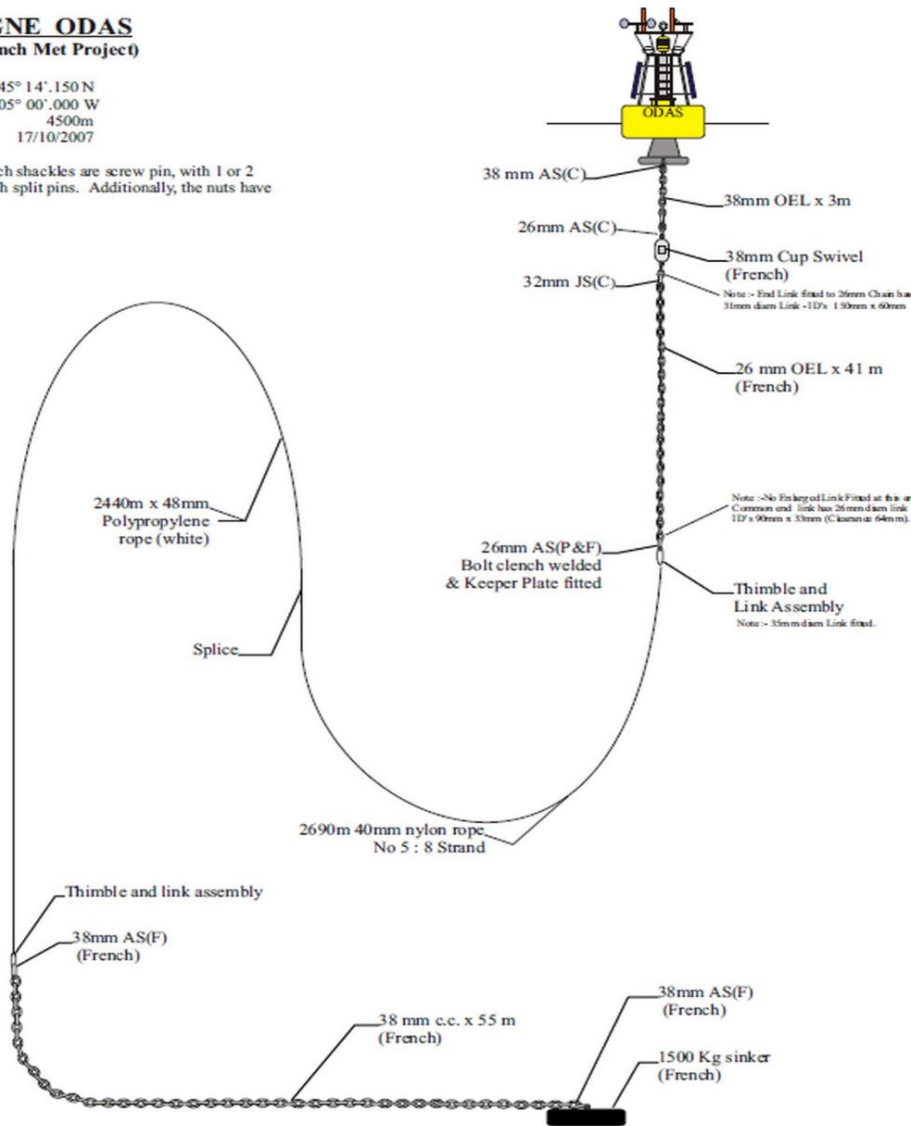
GNE ODAS
nch Met Project)

45° 14'.150 N
05° 00'.000 W
4500m
17/10/2007

ch shackles are screw pin, with 1 or 2 h split pins. Additionally, the nuts have

ODAS

38 mm AS(C)

38mm OEL x 3m

26mm AS(C)

38mm Cup Swivel (French)

32mm JS(C)

Note :- End Link fitted to 26mm Chain has 31mm diam Link - ID's 150mm x 60mm

26 mm OEL x 41 m (French)

2440m x 48mm Polypropylene rope (white)

Note :- No Enlarged Link Fitted at this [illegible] Common end link has 26mm diam link ID's 90mm x 33mm (Clearance 64mm).

26mm AS(P&F) Bolt clench welded & Keeper Plate fitted

Thimble and Link Assembly
Note :- 35mm diam Link fitted.

Splice

2690m 40mm nylon rope No 5 : 8 Strand

Thimble and link assembly

38mm AS(F) (French)

38 mm c.c. x 55 m (French)

38mm AS(F) (French)

1500 Kg sinker (French)